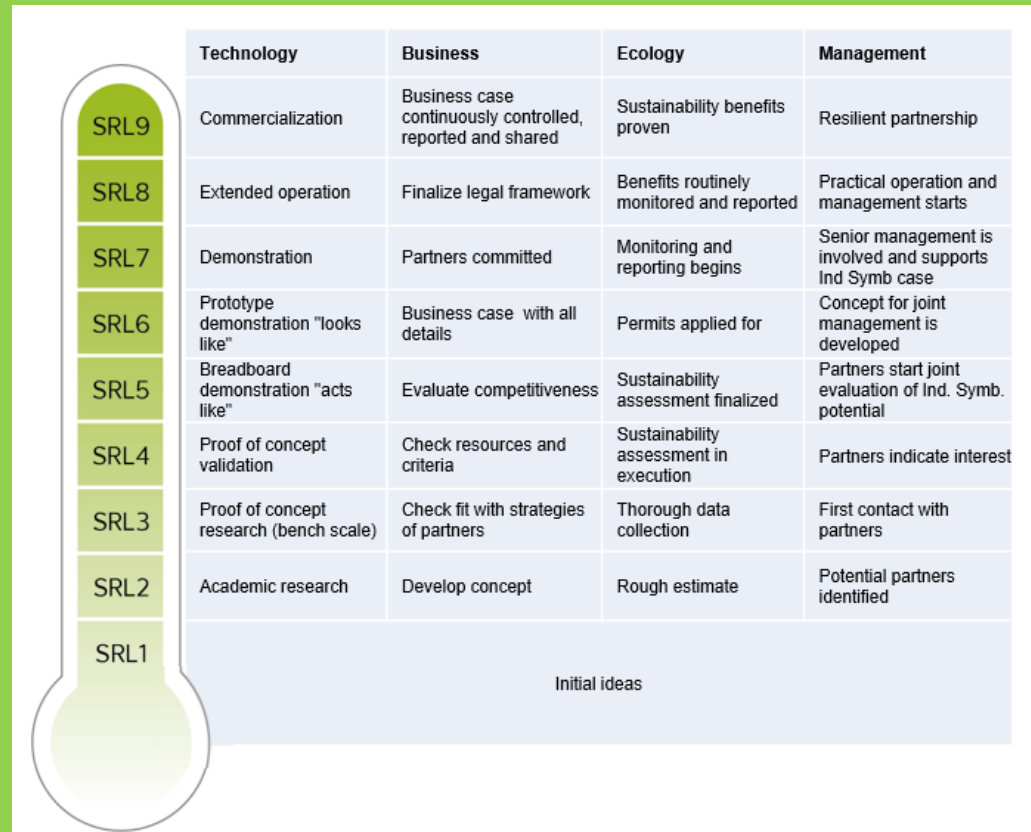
| | Technology | Business | Ecology | Management |
|---|---|---|---|---|
| SRL9 | Commercialization | Business case continuously controlled, reported and shared | Sustainability benefits proven | Resilient partnership |
| SRL8 | Extended operation | Finalize legal framework | Benefits routinely monitored and reported | Practical operation and management starts |
| SRL7 | Demonstration | Partners committed | Monitoring and reporting begins | Senior management is involved and supports Ind Symb case |
| SRL6 | Prototype demonstration "looks like" | Business case with all details | Permits applied for | Concept for joint management is developed |
| SRL5 | Breadboard demonstration "acts like" | Evaluate competitiveness | Sustainability assessment finalized | Partners start joint evaluation of Ind. Symb. potential |
| SRL4 | Proof of concept validation | Check resources and criteria | Sustainability assessment in execution | Partners indicate interest |
| SRL3 | Proof of concept research (bench scale) | Check fit with strategies of partners | Thorough data collection | First contact with partners |
| SRL2 | Academic research | Develop concept | Rough estimate | Potential partners identified |
| SRL1 | Initial ideas | | | |